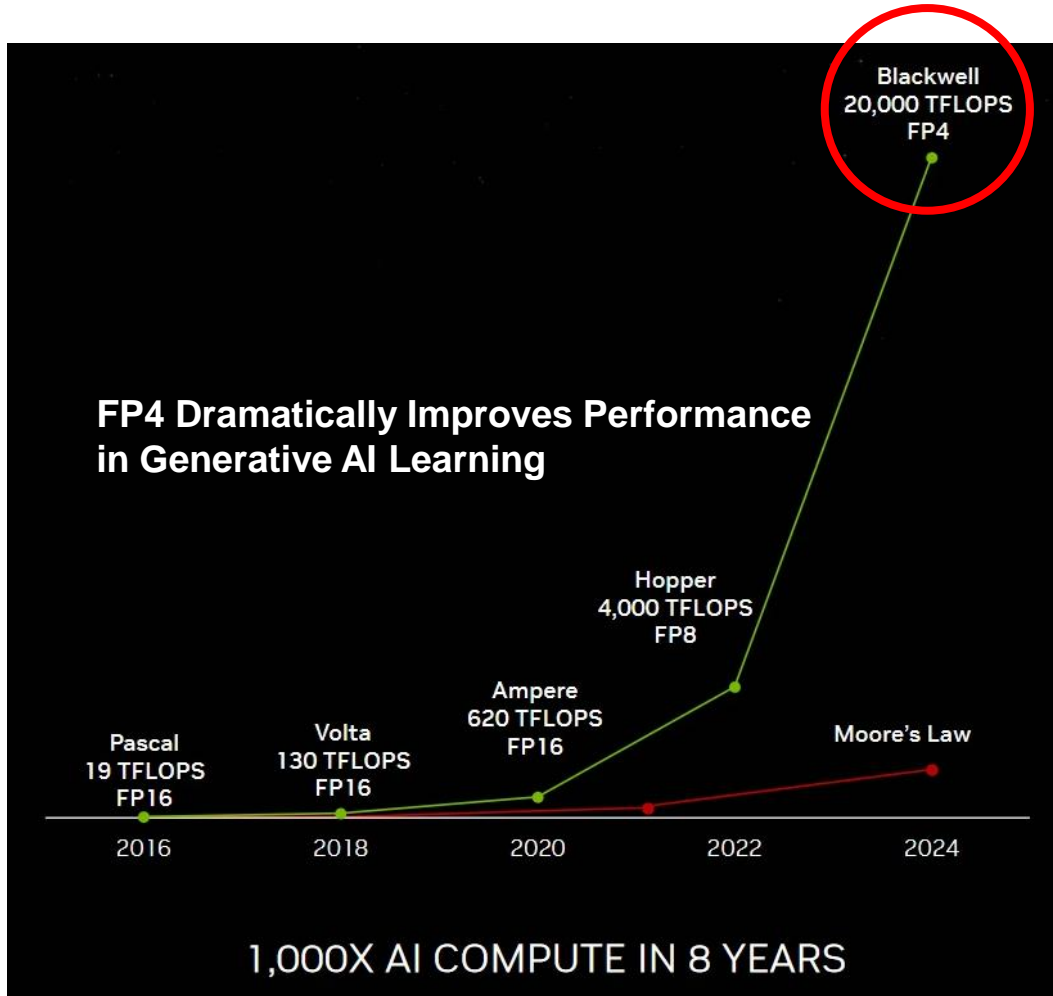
Blackwell
20,000 TFLOPS
FP4

FP4 Dramatically Improves Performance in Generative AI Learning

Hopper
4,000 TFLOPS
FP8

Ampere
620 TFLOPS
FP16

Volta
130 TFLOPS
FP16

Pascal
19 TFLOPS
FP16

Moore's Law

2016 2018 2020 2022 2024

1,000X AI COMPUTE IN 8 YEARS